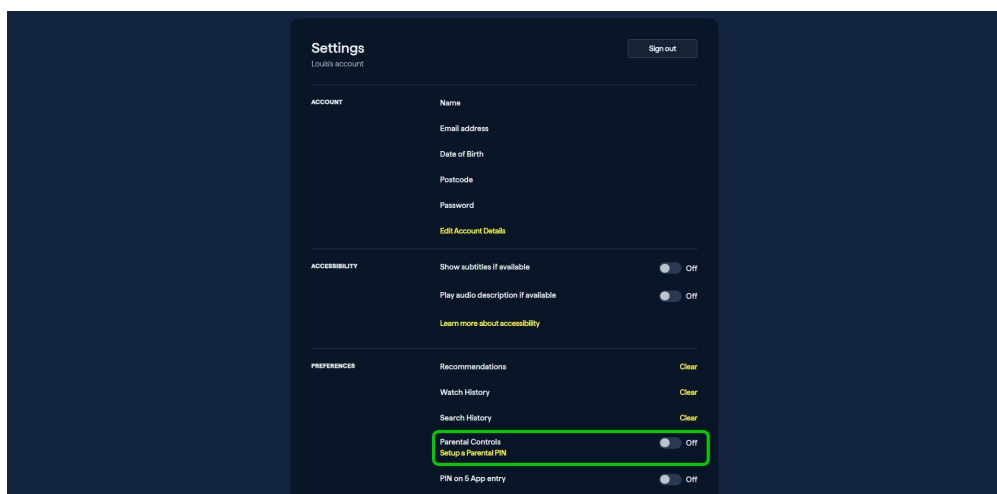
Settings
Louis's account

Sign out

ACCOUNT

Name

Email address

Date of Birth

Postcode

Password

Edit Account Details

ACCESSIBILITY

Show subtitles if available

Off

Play audio description if available

Off

Learn more about accessibility

PREFERENCES

Recommendations

Clear

Watch History

Clear

Search History

Clear

Parental Controls
Setup a Parental PIN

Off

PIN on 5 App entry

Off